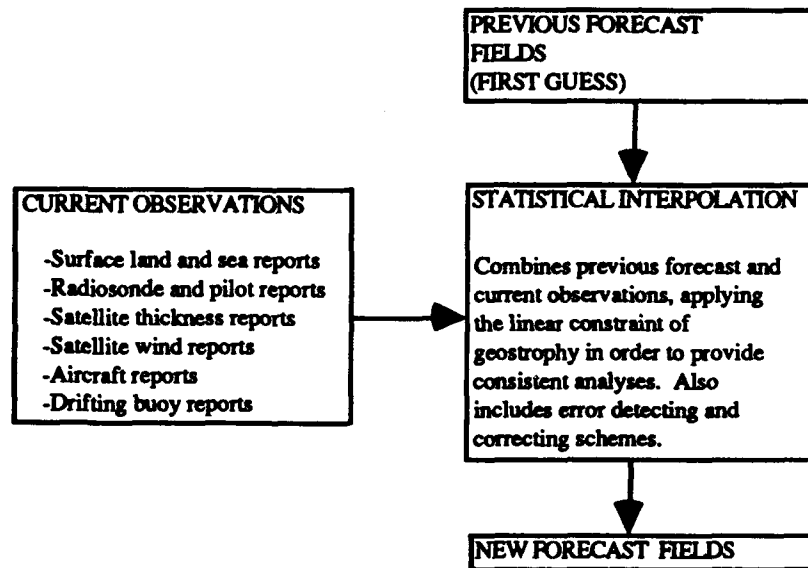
PREVIOUS FORECAST FIELDS (FIRST GUESS)

CURRENT OBSERVATIONS

-Surface land and sea reports
-Radiosonde and pilot reports
-Satellite thickness reports
-Satellite wind reports
-Aircraft reports
-Drifting buoy reports

STATISTICAL INTERPOLATION

Combines previous forecast and current observations, applying the linear constraint of geostrophy in order to provide consistent analyses. Also includes error detecting and correcting schemes.

NEW FORECAST FIELDS